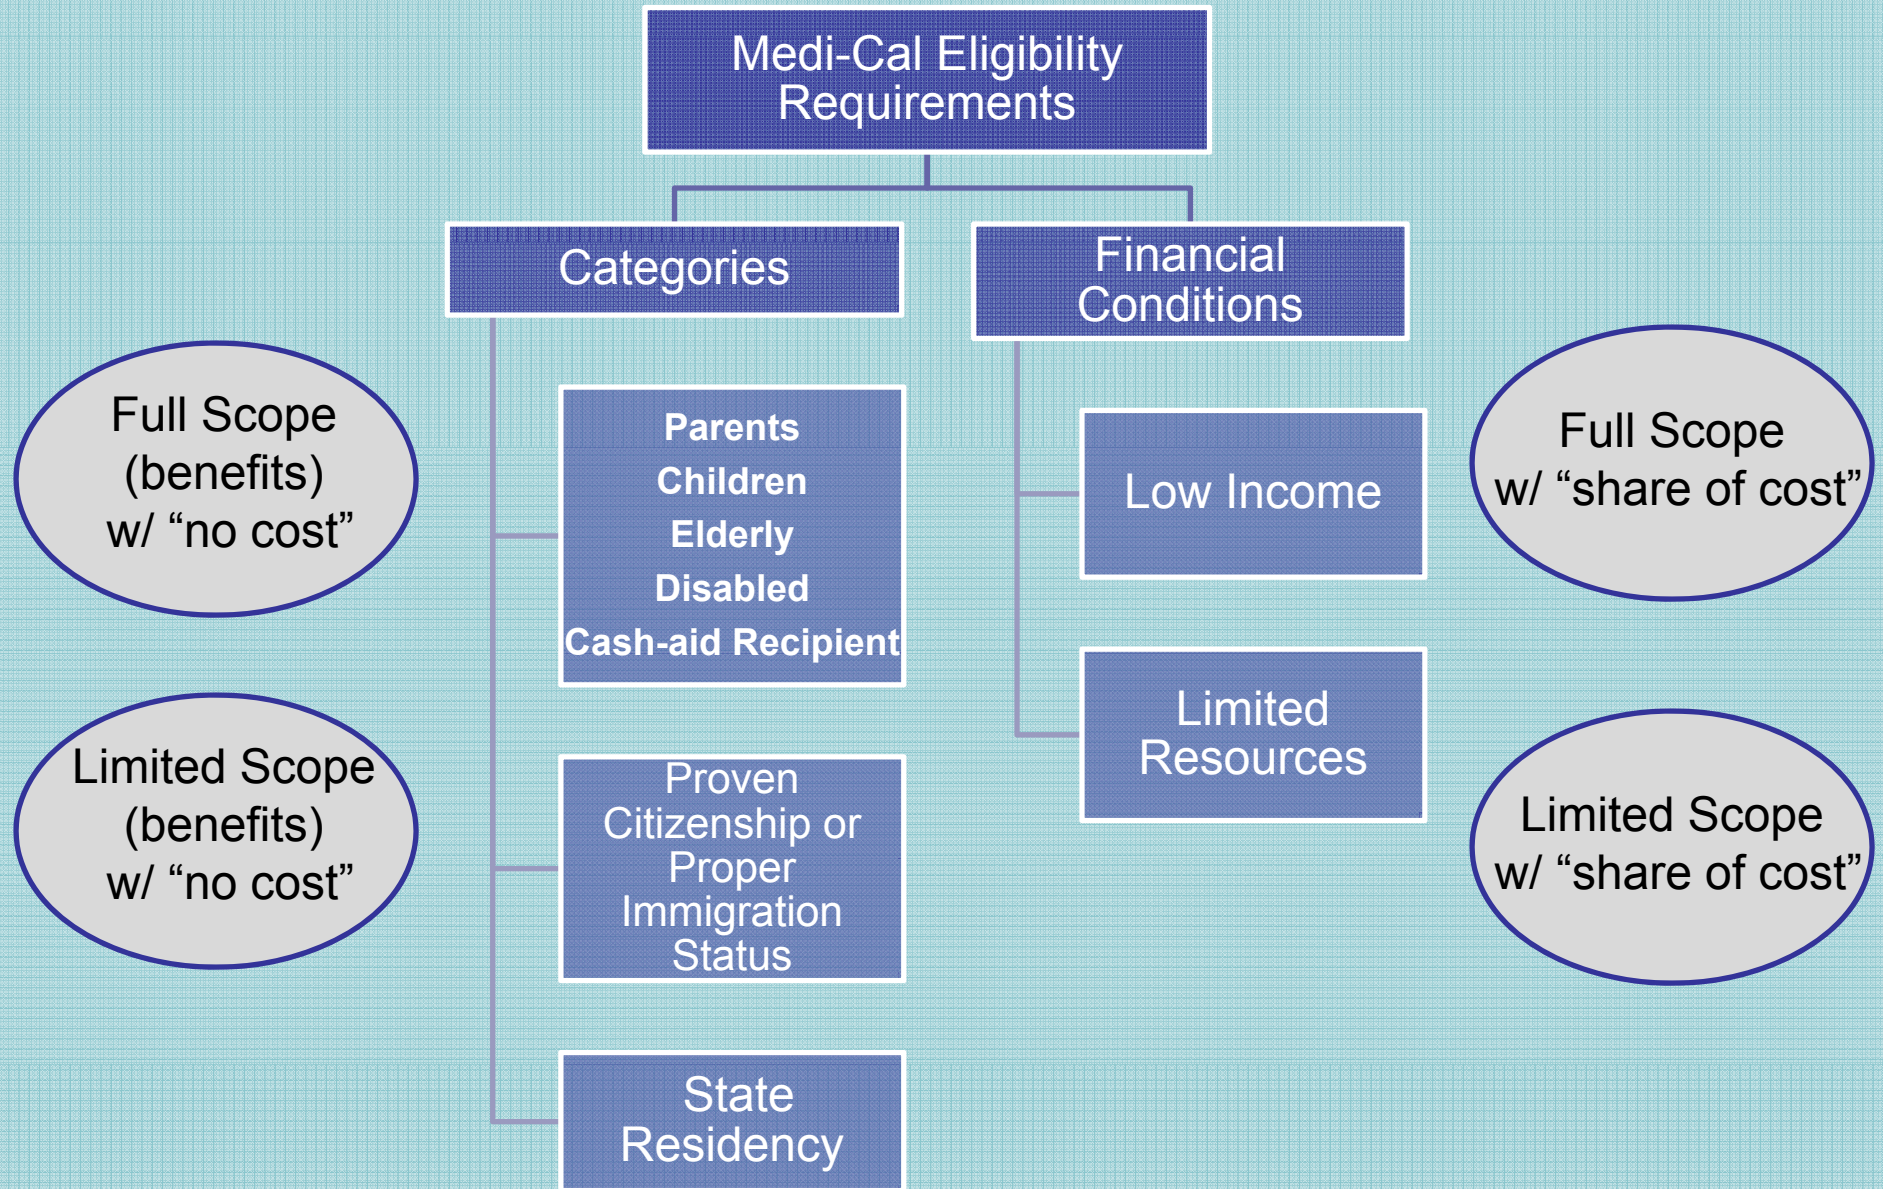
Medi-Cal Eligibility Requirements

Categories

Financial Conditions

Full Scope (benefits) w/ “no cost”

Parents
Children
Elderly
Disabled
Cash-aid Recipient

Low Income

Full Scope w/ “share of cost”

Limited Scope (benefits) w/ “no cost”

Proven Citizenship or Proper Immigration Status

Limited Resources

Limited Scope w/ “share of cost”

State Residency